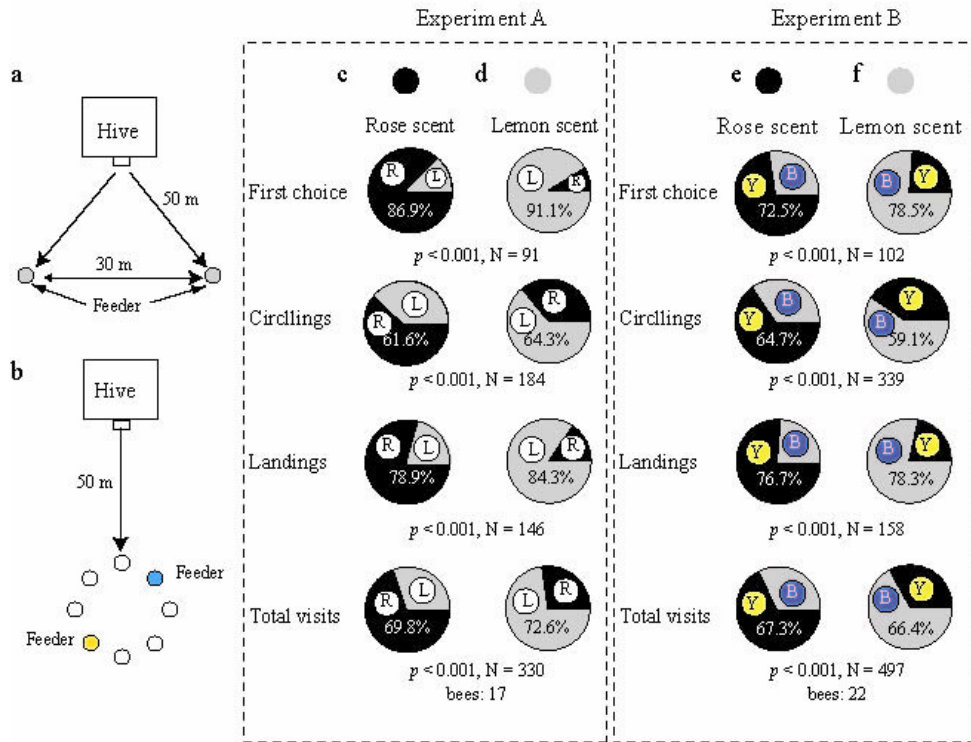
a

Hive

50 m

30 m

Feeder

b

Hive

50 m

Feeder

Feeder

Experiment A

c

d

Rose scent

Lemon scent

First choice

R L 86.9%

L R 91.1%

$p < 0.001$, N = 91

Circllings

L R 61.6%

R L 64.3%

$p < 0.001$, N = 184

Landings

R L 78.9%

L R 84.3%

$p < 0.001$, N = 146

Total visits

R L 69.8%

L R 72.6%

$p < 0.001$, N = 330
bees: 17

Experiment B

e

f

Rose scent

Lemon scent

First choice

Y B 72.5%

B Y 78.5%

$p < 0.001$, N = 102

Circllings

Y B 64.7%

Y B 59.1%

$p < 0.001$, N = 339

Landings

Y B 76.7%

B Y 78.3%

$p < 0.001$, N = 158

Total visits

Y B 67.3%

B Y 66.4%

$p < 0.001$, N = 497
bees: 22